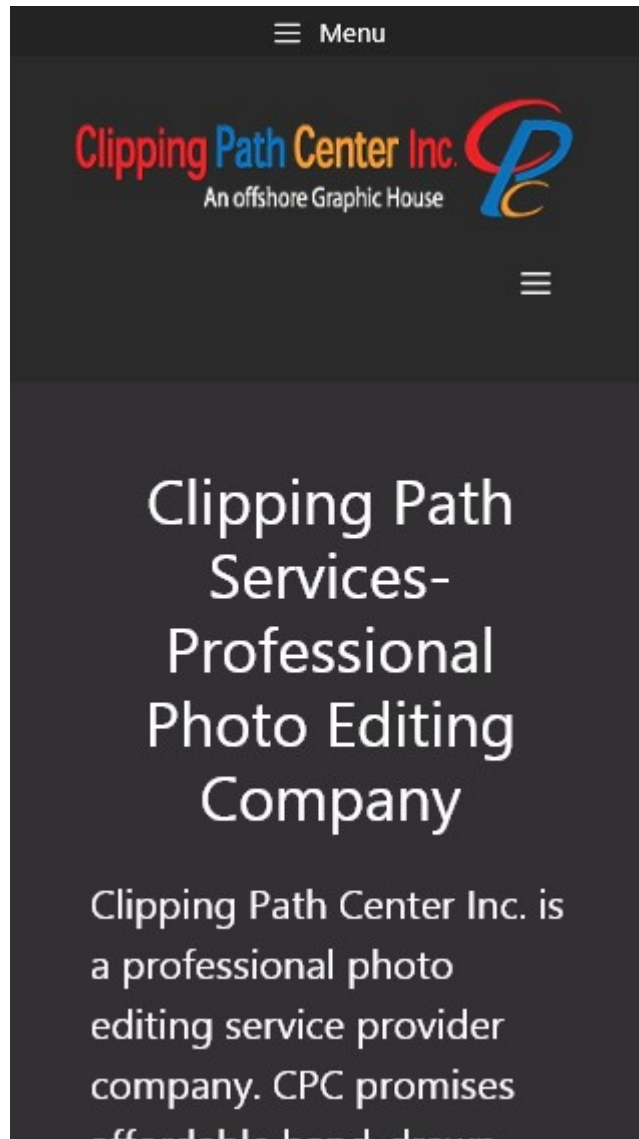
Menu

Clipping Path Center Inc.
An offshore Graphic House

CPC

Clipping Path Services-Professional Photo Editing Company

Clipping Path Center Inc. is a professional photo editing service provider company. CPC promises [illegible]